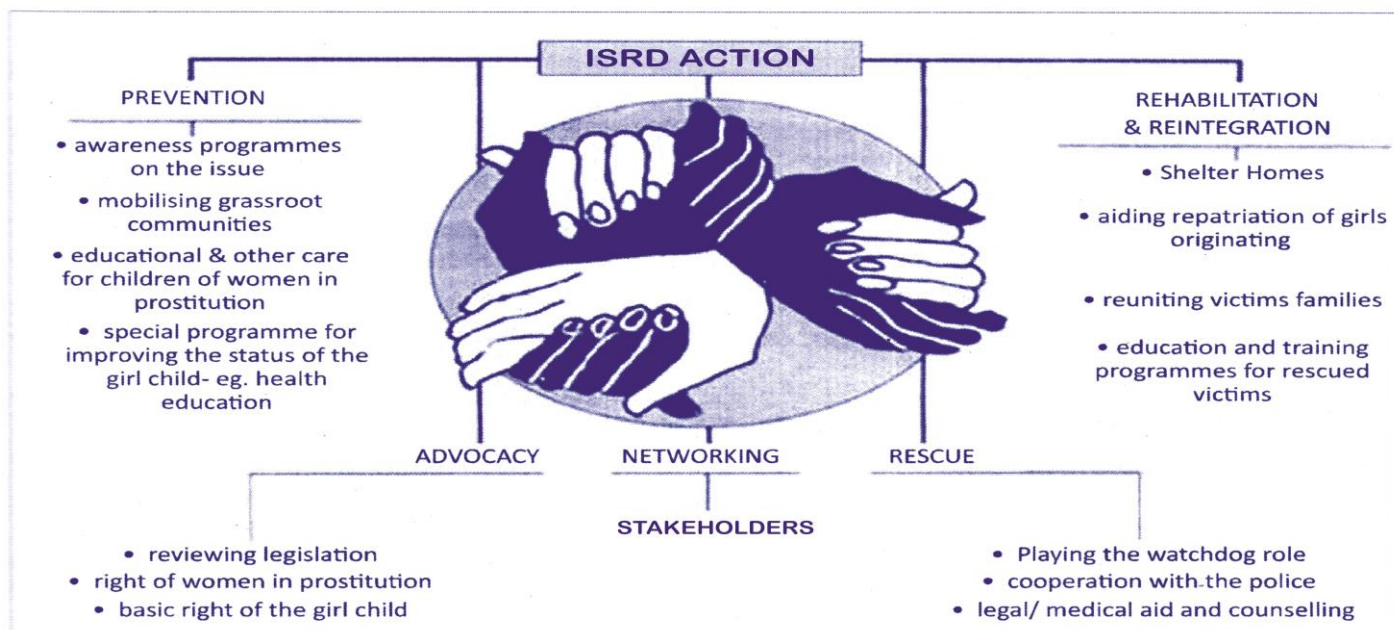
ISRD ACTION

PREVENTION

• awareness programmes on the issue
• mobilising grassroot communities
• educational & other care for children of women in prostitution
• special programme for improving the status of the girl child- eg. health education

REHABILITATION & REINTEGRATION

• Shelter Homes
• aiding repatriation of girls originating
• reuniting victims families
• education and training programmes for rescued victims

ADVOCACY

NETWORKING

RESCUE

STAKEHOLDERS

• reviewing legislation
• right of women in prostitution
• basic right of the girl child

• Playing the watchdog role
• cooperation with the police
• legal/ medical aid and counselling